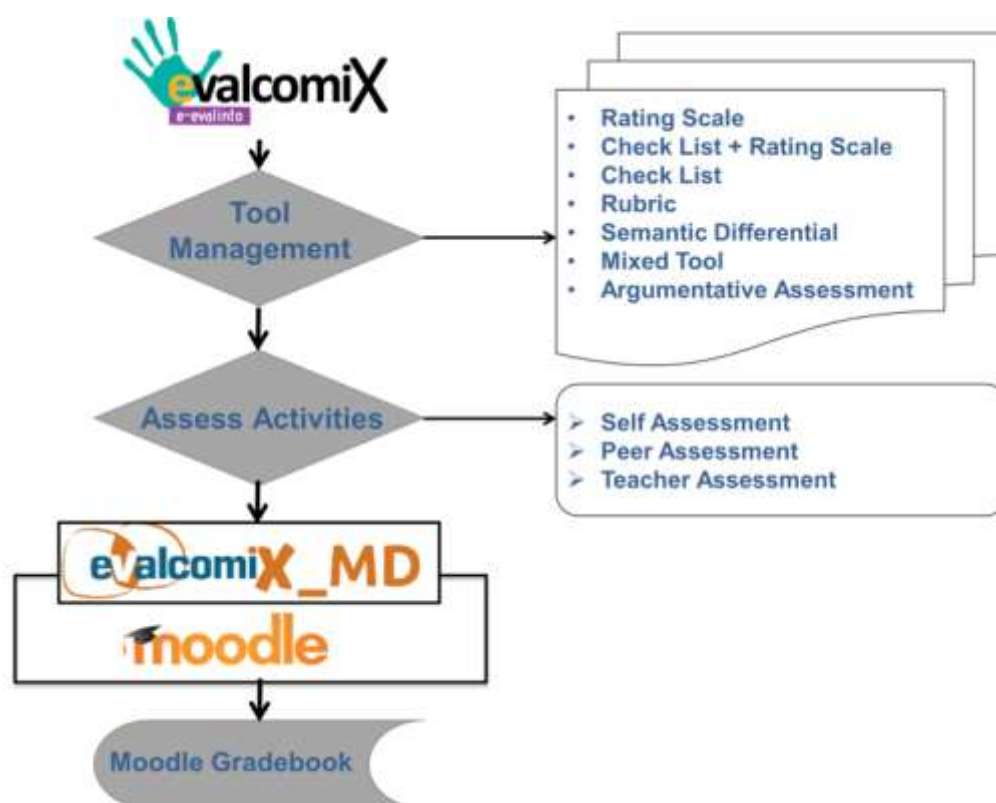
evalcomiX
e-evalinfo

Tool Management

- Rating Scale
- Check List + Rating Scale
- Check List
- Rubric
- Semantic Differential
- Mixed Tool
- Argumentative Assessment

Assess Activities

- Self Assessment
- Peer Assessment
- Teacher Assessment

evalcomiX_MD

moodle

Moodle Gradebook